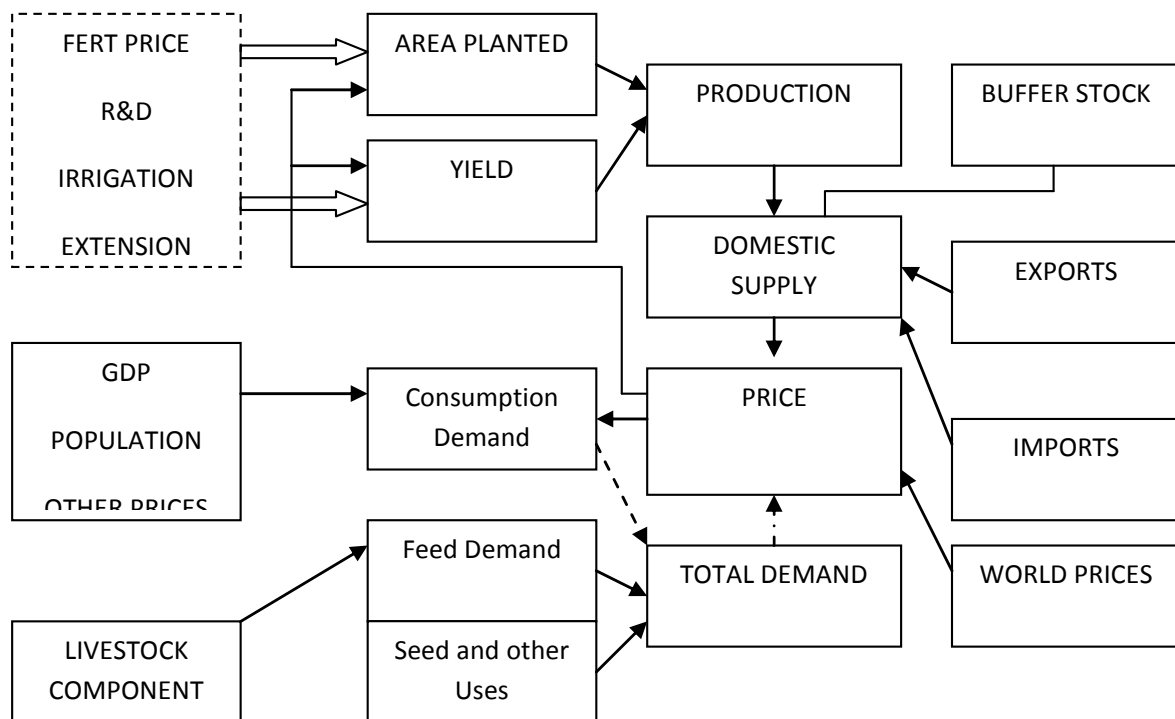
FERT PRICE
R&D
IRRIGATION
EXTENSION

AREA PLANTED

YIELD

PRODUCTION

BUFFER STOCK

DOMESTIC SUPPLY

EXPORTS

GDP
POPULATION
OTHER PRICES

Consumption Demand

PRICE

IMPORTS

Feed Demand

Seed and other Uses

TOTAL DEMAND

WORLD PRICES

LIVESTOCK COMPONENT